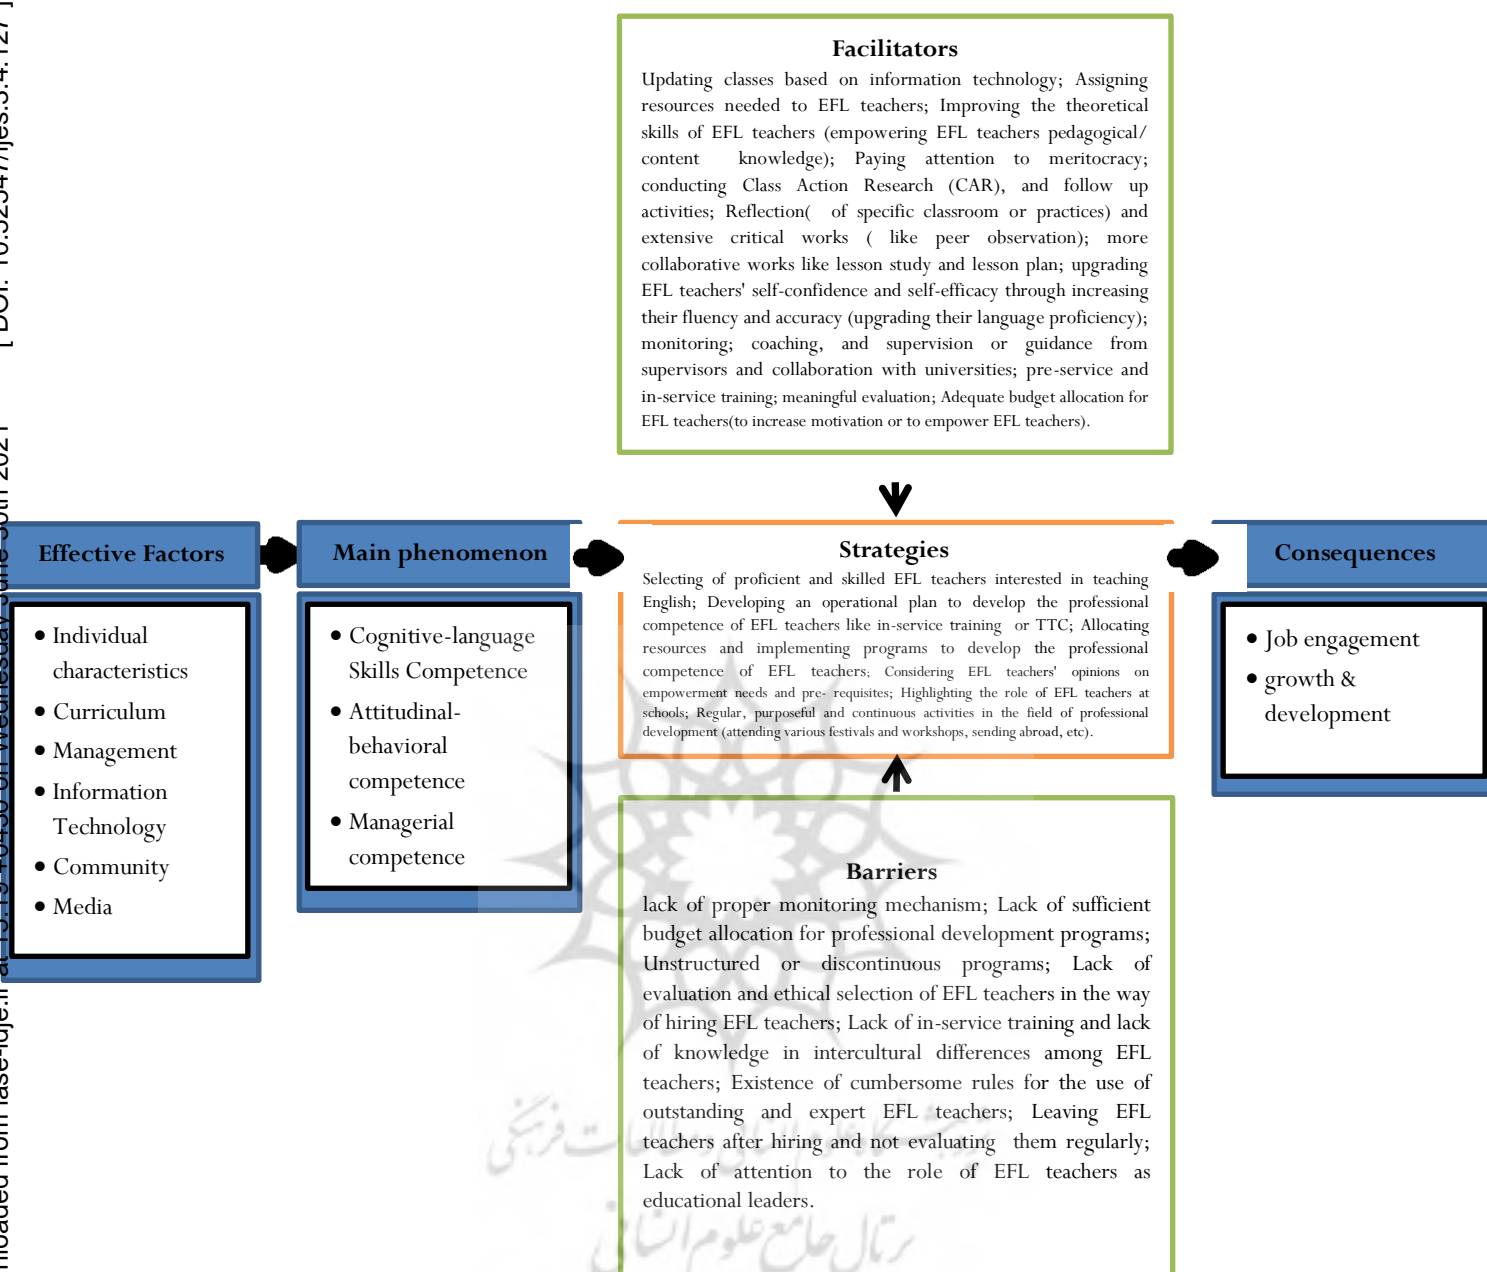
[ DOI: 10.52547/ijes.3.4.127 ]

nloaded from iase-idje.ir at 13:19 +0430 on Wednesday June 30th 2021

Facilitators

Updating classes based on information technology; Assigning resources needed to EFL teachers; Improving the theoretical skills of EFL teachers (empowering EFL teachers pedagogical/ content knowledge); Paying attention to meritocracy; conducting Class Action Research (CAR), and follow up activities; Reflection( of specific classroom or practices) and extensive critical works ( like peer observation); more collaborative works like lesson study and lesson plan; upgrading EFL teachers' self-confidence and self-efficacy through increasing their fluency and accuracy (upgrading their language proficiency); monitoring; coaching, and supervision or guidance from supervisors and collaboration with universities; pre-service and in-service training; meaningful evaluation; Adequate budget allocation for EFL teachers(to increase motivation or to empower EFL teachers).

Effective Factors

• Individual characteristics
• Curriculum
• Management
• Information Technology
• Community
• Media

Main phenomenon

• Cognitive-language Skills Competence
• Attitudinal-behavioral competence
• Managerial competence

Strategies

Selecting of proficient and skilled EFL teachers interested in teaching English; Developing an operational plan to develop the professional competence of EFL teachers like in-service training or TTC; Allocating resources and implementing programs to develop the professional competence of EFL teachers; Considering EFL teachers' opinions on empowerment needs and pre- requisites; Highlighting the role of EFL teachers at schools; Regular, purposeful and continuous activities in the field of professional development (attending various festivals and workshops, sending abroad, etc).

Consequences

• Job engagement
• growth & development

Barriers

lack of proper monitoring mechanism; Lack of sufficient budget allocation for professional development programs; Unstructured or discontinuous programs; Lack of evaluation and ethical selection of EFL teachers in the way of hiring EFL teachers; Lack of in-service training and lack of knowledge in intercultural differences among EFL teachers; Existence of cumbersome rules for the use of outstanding and expert EFL teachers; Leaving EFL teachers after hiring and not evaluating them regularly; Lack of attention to the role of EFL teachers as educational leaders.

پژوهشگاه علوم انسانی و مطالعات فرهنگی
پرتال جامع علوم انسانی